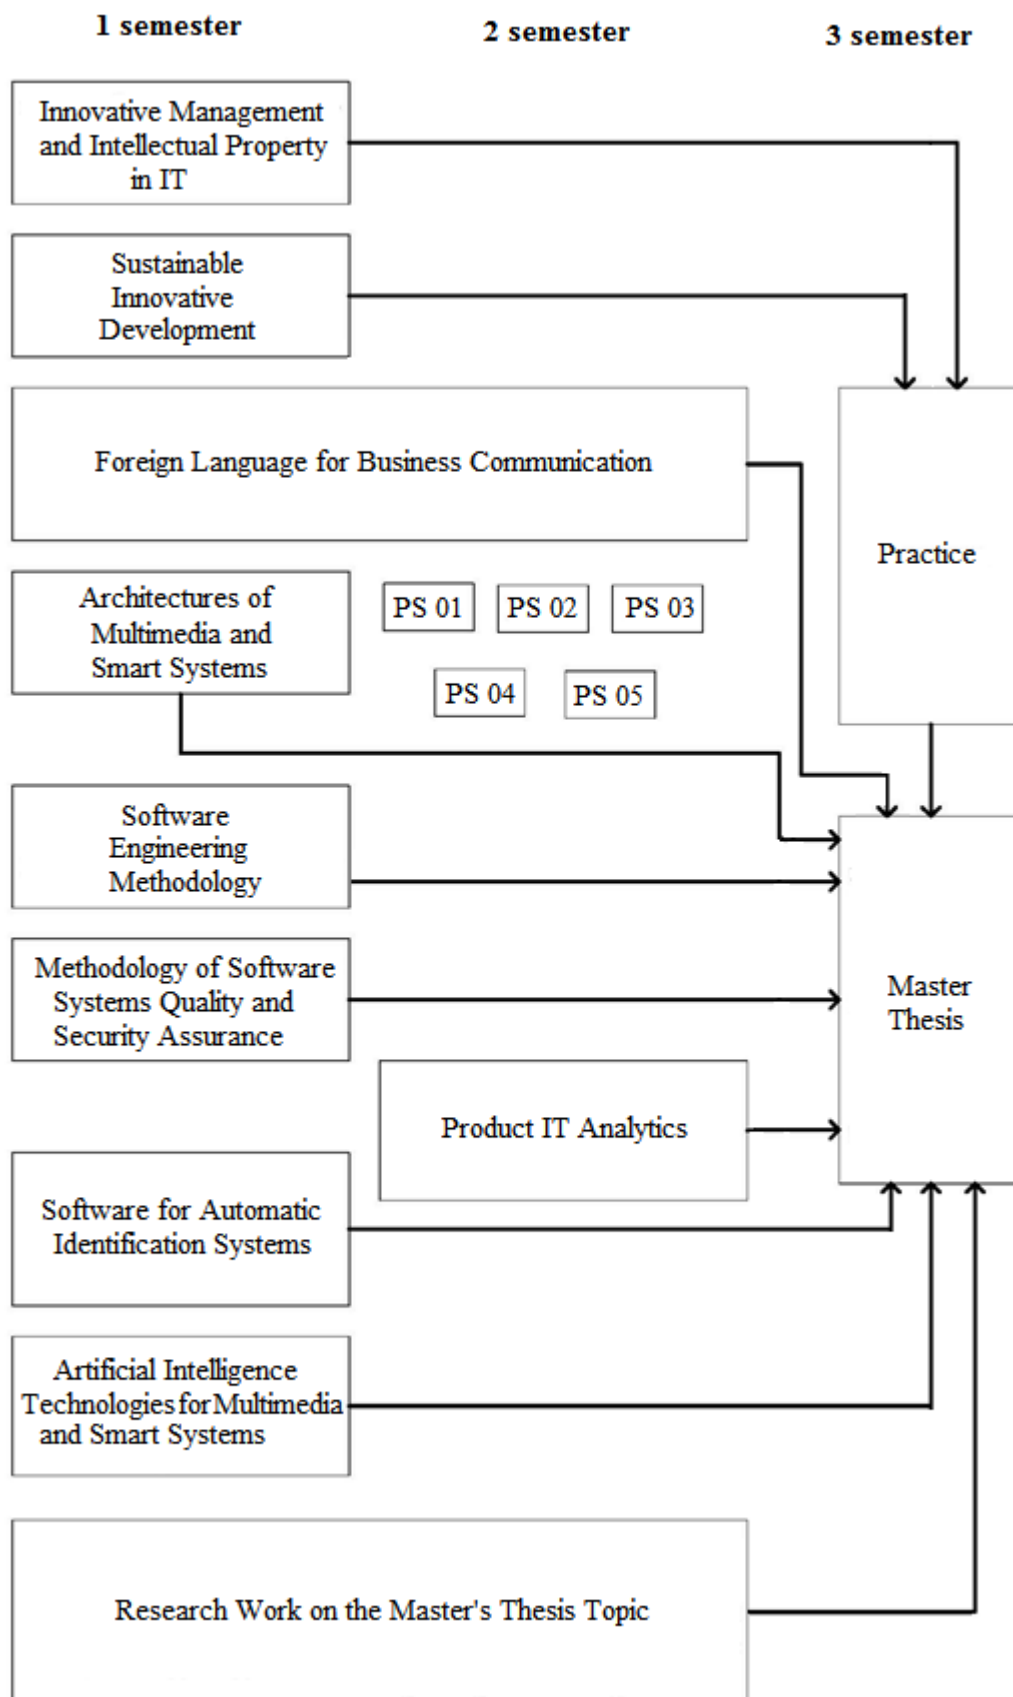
1 semester

2 semester

3 semester

Innovative Management and Intellectual Property in IT

Sustainable Innovative Development

Foreign Language for Business Communication

Practice

Architectures of Multimedia and Smart Systems

PS 01

PS 02

PS 03

PS 04

PS 05

Software Engineering Methodology

Methodology of Software Systems Quality and Security Assurance

Master Thesis

Product IT Analytics

Software for Automatic Identification Systems

Artificial Intelligence Technologies for Multimedia and Smart Systems

Research Work on the Master's Thesis Topic